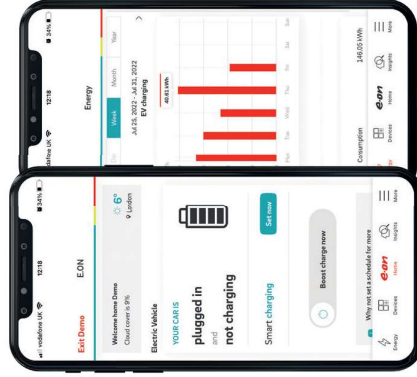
vodafone UK
12:18
34%
Energy
Week
Month
Year
Jul 25, 2022 - Jul 31, 2022
EV charging
48.45 kWh
Mon
Tue
Wed
Thu
Fri
Sat
Sun
Consumption
146.05 kWh
Devices
Home
Insights
More

vodafone UK
12:18
34%
Exit Demo
E.ON
Welcome home Demo
Cloud cover is 9%
6°
London
Electric Vehicle
YOUR CAR IS
plugged in
and
not charging
Set now
Smart charging
Boost charge now
Why not set a schedule for more
Energy
Devices
Home
Insights
More